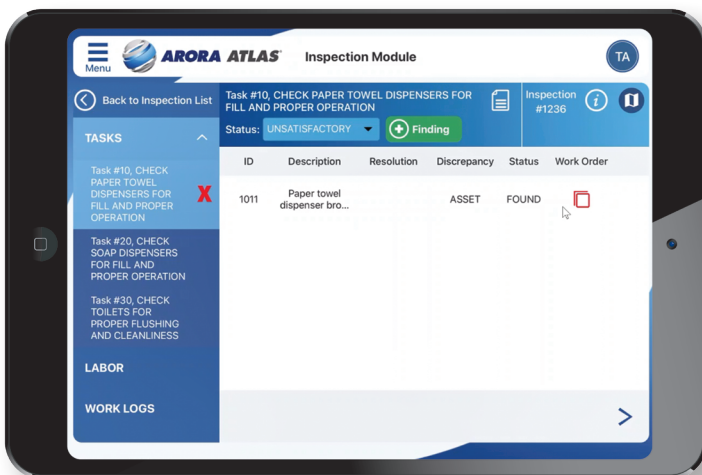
Menu
ARORA ATLAS
Inspection Module
TA

Back to Inspection List

TASKS

Task #10, CHECK PAPER TOWEL DISPENSERS FOR FILL AND PROPER OPERATION
X

Task #20, CHECK SOAP DISPENSERS FOR FILL AND PROPER OPERATION

Task #30, CHECK TOILETS FOR PROPER FLUSHING AND CLEANLINESS

LABOR

WORK LOGS

Task #10, CHECK PAPER TOWEL DISPENSERS FOR FILL AND PROPER OPERATION

Status: UNSATISFACTORY

Finding

Inspection #1236

| ID | Description | Resolution | Discrepancy | Status | Work Order |
|---|---|---|---|---|---|
| 1011 | Paper towel dispenser bro... | | ASSET | FOUND | |

>